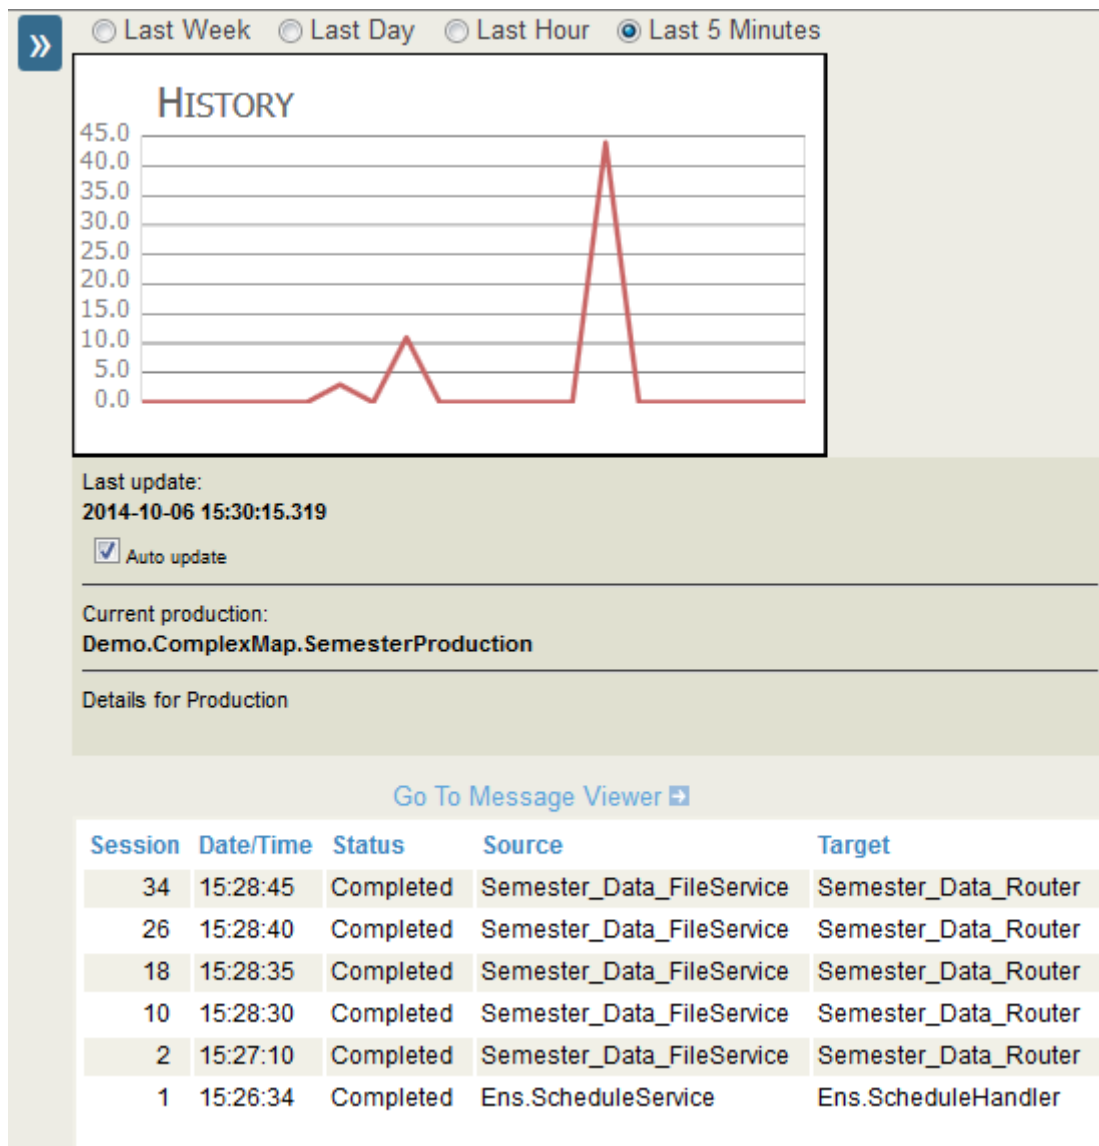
»

Last Week Last Day Last Hour Last 5 Minutes

HISTORY

45.0
40.0
35.0
30.0
25.0
20.0
15.0
10.0
5.0
0.0

Last update:
2014-10-06 15:30:15.319

Auto update

Current production:
Demo.ComplexMap.SemesterProduction

Details for Production

Go To Message Viewer

| Session | Date/Time | Status | Source | Target |
|---|---|---|---|---|
| 34 | 15:28:45 | Completed | Semester_Data_FileService | Semester_Data_Router |
| 26 | 15:28:40 | Completed | Semester_Data_FileService | Semester_Data_Router |
| 18 | 15:28:35 | Completed | Semester_Data_FileService | Semester_Data_Router |
| 10 | 15:28:30 | Completed | Semester_Data_FileService | Semester_Data_Router |
| 2 | 15:27:10 | Completed | Semester_Data_FileService | Semester_Data_Router |
| 1 | 15:26:34 | Completed | Ens.ScheduleService | Ens.ScheduleHandler |